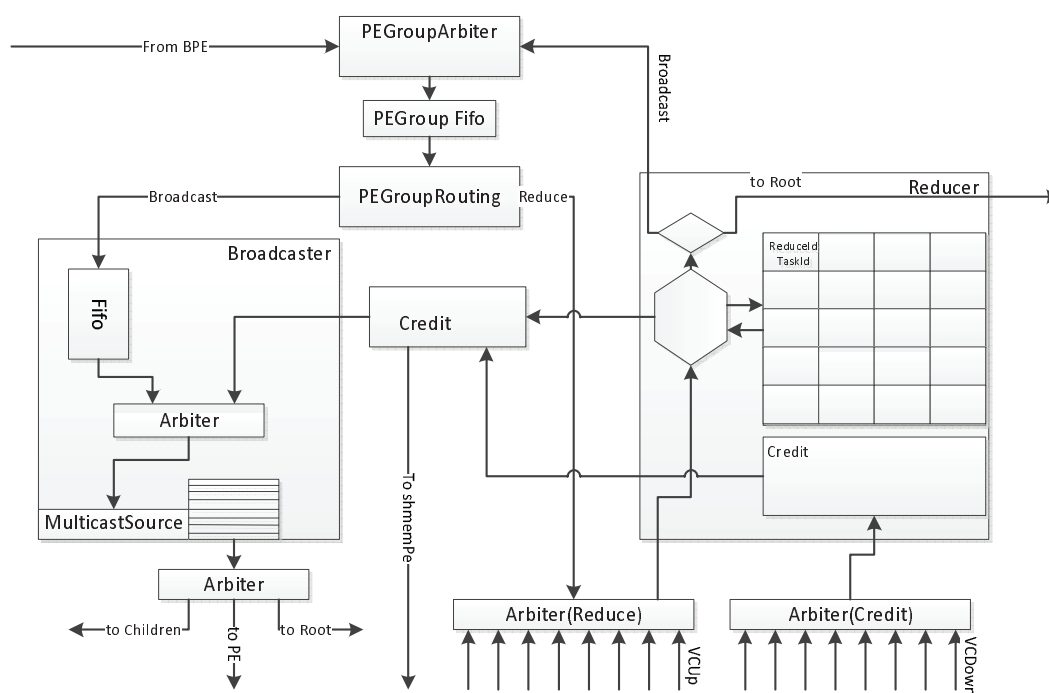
From BPE
PEGroupArbiter
Broadcast
PEGroup Fifo
PEGroupRouting
Broadcast
Reduce
to Root
Reducer
Broadcaster
ReduceId
TaskId
Fifo
Credit
Arbiter
Credit
To shmemPe
MulticastSource
Arbiter
to Children
to PE
to Root
Arbiter(Reduce)
Arbiter(Credit)
VCUp
VCDown